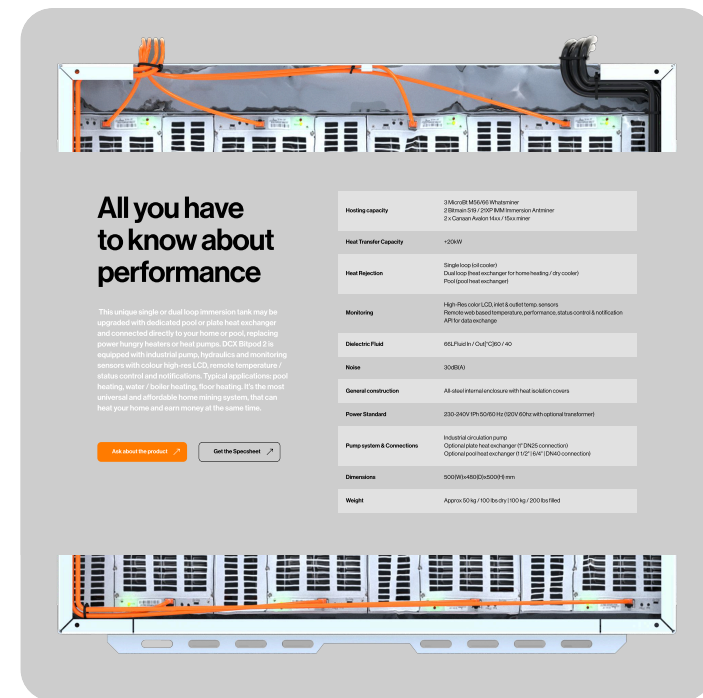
All you have to know about performance

This unique single or dual loop immersion tank may be upgraded with dedicated pool or plate heat exchanger and connected directly to your home or pool, replacing power hungry heaters or heat pumps. DCX Bitpod 2 is equipped with industrial pump, hydraulics and monitoring sensors with colour high-res LCD, remote temperature / status control and notifications. Typical applications: pool heating, water / boiler heating, floor heating. It's the most universal and affordable home mining system, that can heat your home and earn money at the same time.

Ask about the product ↗

Get the Specsheet ↗

| | |
|---|---|
| Hosting capacity | 3 MicroBt M56/66 Whatsminer<br>2 Bitmain S19 / 21XP IMM Immersion Antminer<br>2 x Canaan Avalon 14xx / 15xx miner |
| Heat Transfer Capacity | +20kW |
| Heat Rejection | Single loop (oil cooler)<br>Dual loop (heat exchanger for home heating / dry cooler)<br>Pool (pool heat exchanger) |
| Monitoring | High-Res color LCD, inlet & outlet temp. sensors<br>Remote web based temperature, performance, status control & notification<br>API for data exchange |
| Dielectric Fluid | 66L Fluid In / Out[°C] 60 / 40 |
| Noise | 30dB(A) |
| General construction | All-steel internal enclosure with heat isolation covers |
| Power Standard | 230-240V 1Ph 50/60 Hz (120V 60hz with optional transformer) |
| Pump system & Connections | Industrial circulation pump<br>Optional plate heat exchanger (1" DN25 connection)<br>Optional pool heat exchanger (11/2" | 6/4" | DN40 connection) |
| Dimensions | 500[W]x450[D]x500[H] mm |
| Weight | Approx 50 kg / 100 lbs dry | 100 kg / 200 lbs filled |